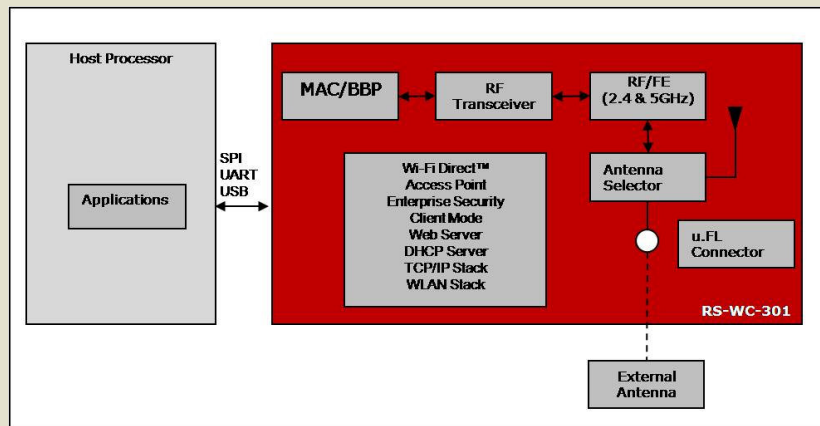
Host Processor

Applications

SPI
UART
USB

MAC/BBP

RF
Transceiver

RF/FE
(2.4 & 5GHz)

Wi-Fi Direct™
Access Point
Enterprise Security
Client Mode
Web Server
DHCP Server
TCP/IP Stack
WLAN Stack

Antenna
Selector

u.FL
Connector

RS-WC-301

External
Antenna